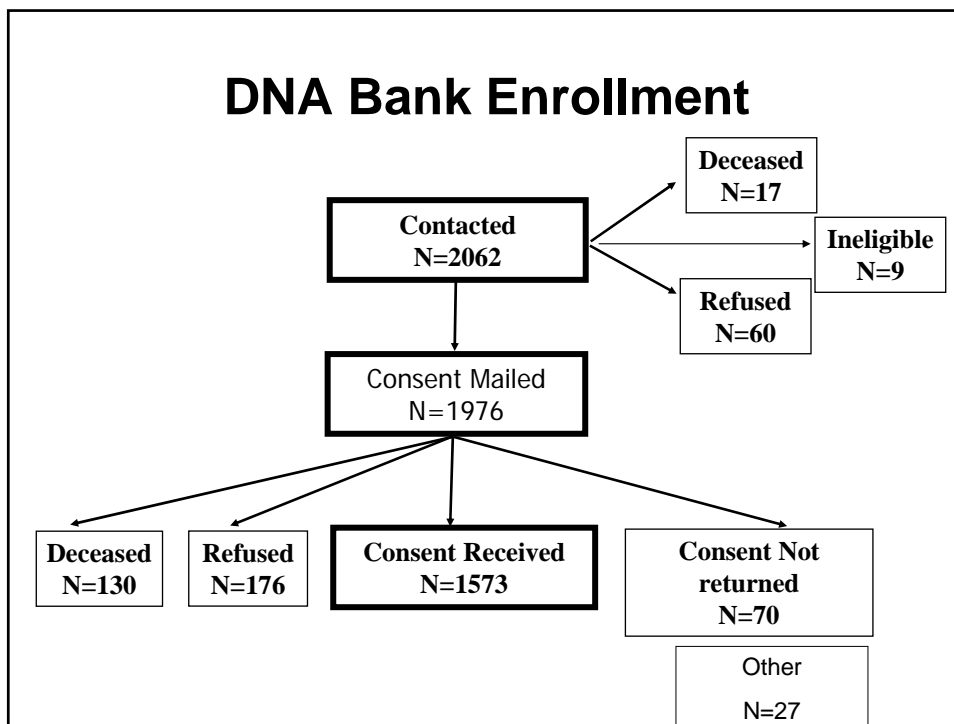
DNA Bank Enrollment

Contacted
N=2062

Deceased
N=17

Ineligible
N=9

Refused
N=60

Consent Mailed
N=1976

Deceased
N=130

Refused
N=176

Consent Received
N=1573

Consent Not returned
N=70

Other
N=27